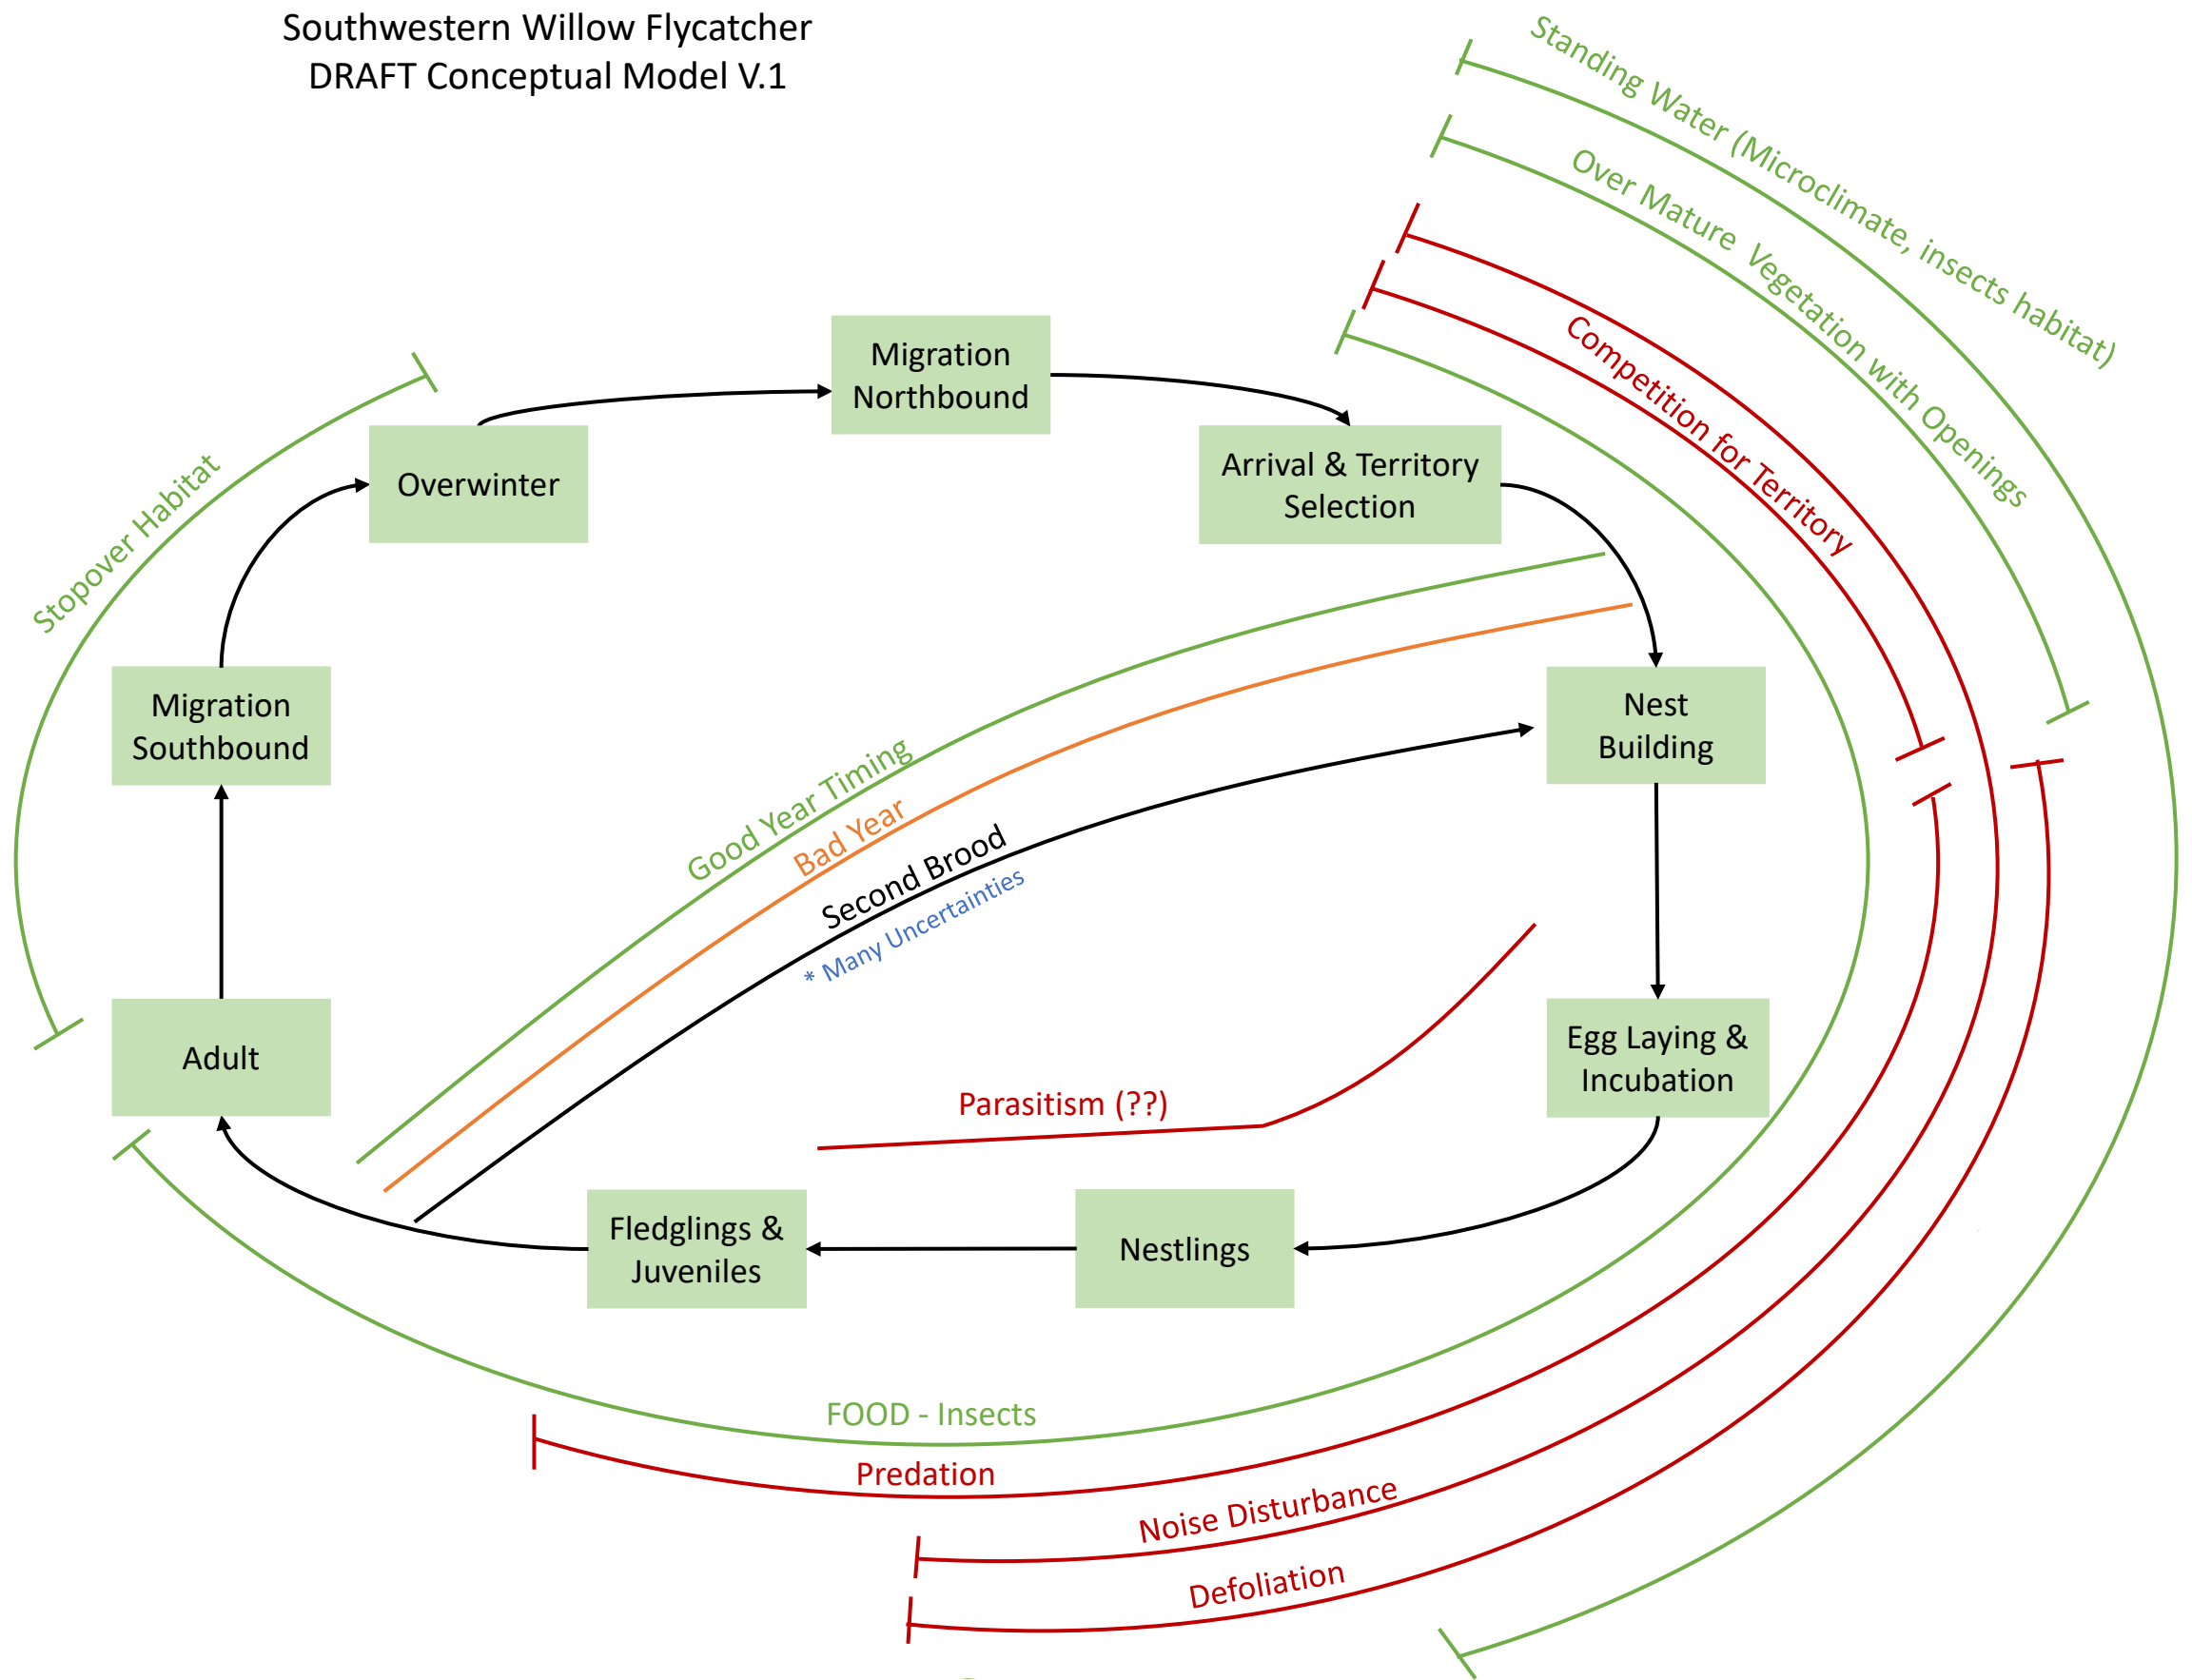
Southwestern Willow Flycatcher
DRAFT Conceptual Model V.1

Standing Water (Microclimate, insects habitat)

Over Mature Vegetation with Openings

Competition for Territory

Migration Northbound

Arrival & Territory Selection

Overwinter

Stopover Habitat

Migration Southbound

Nest Building

Good Year Timing

Bad Year

Second Brood

* Many Uncertainties

Egg Laying & Incubation

Adult

Parasitism (??)

Fledglings & Juveniles

Nestlings

FOOD - Insects

Predation

Noise Disturbance

Defoliation